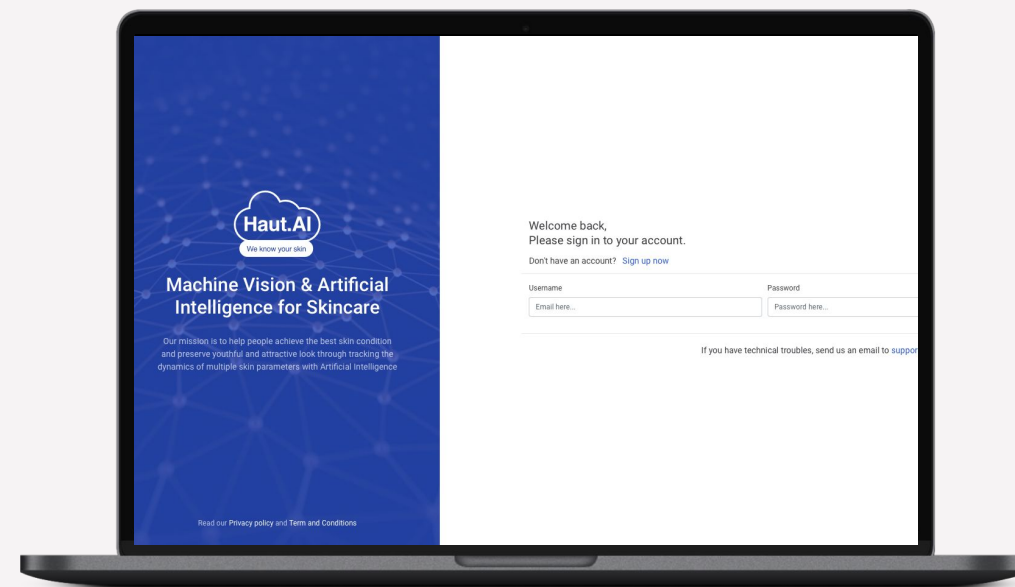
Haut.AI

We know your skin

Machine Vision & Artificial Intelligence for Skincare

Our mission is to help people achieve the best skin condition and preserve youthful and attractive look through tracking the dynamics of multiple skin parameters with Artificial Intelligence

Read our Privacy policy and Term and Conditions

Welcome back,
Please sign in to your account.

Don't have an account? Sign up now

Username

Email here...

Password

Password here...

If you have technical troubles, send us an email to suppor